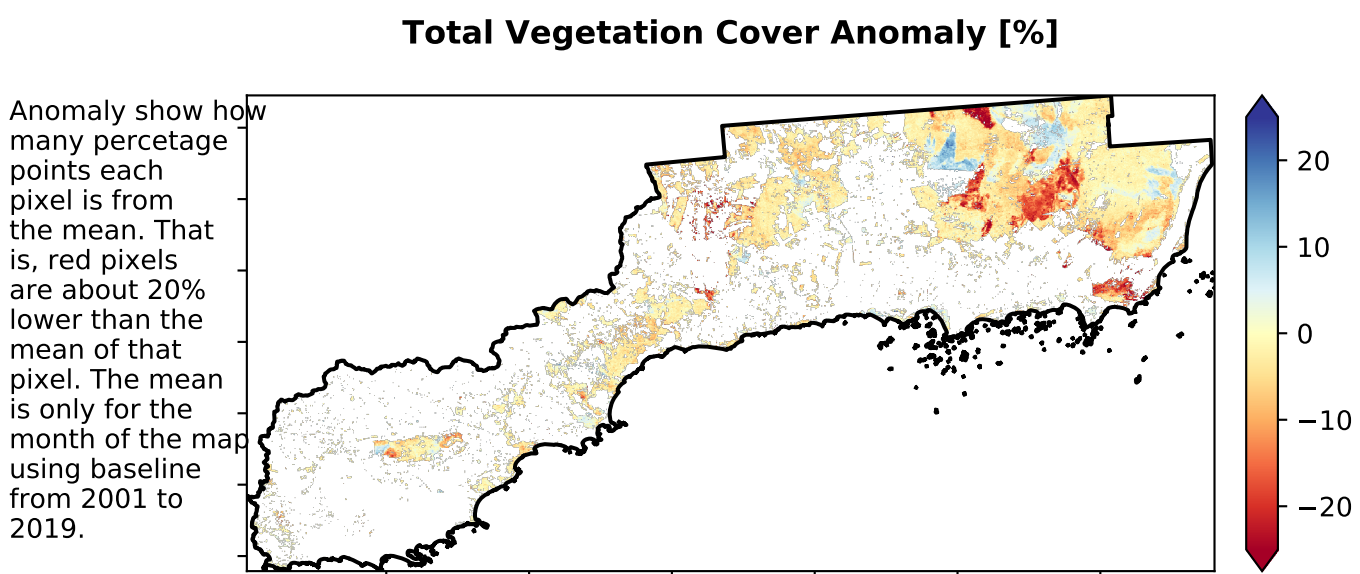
Total Vegetation Cover Anomaly [%]

Anomaly show how many percetage points each pixel is from the mean. That is, red pixels are about 20% lower than the mean of that pixel. The mean is only for the month of the map using baseline from 2001 to 2019.

20
10
0
−10
−20